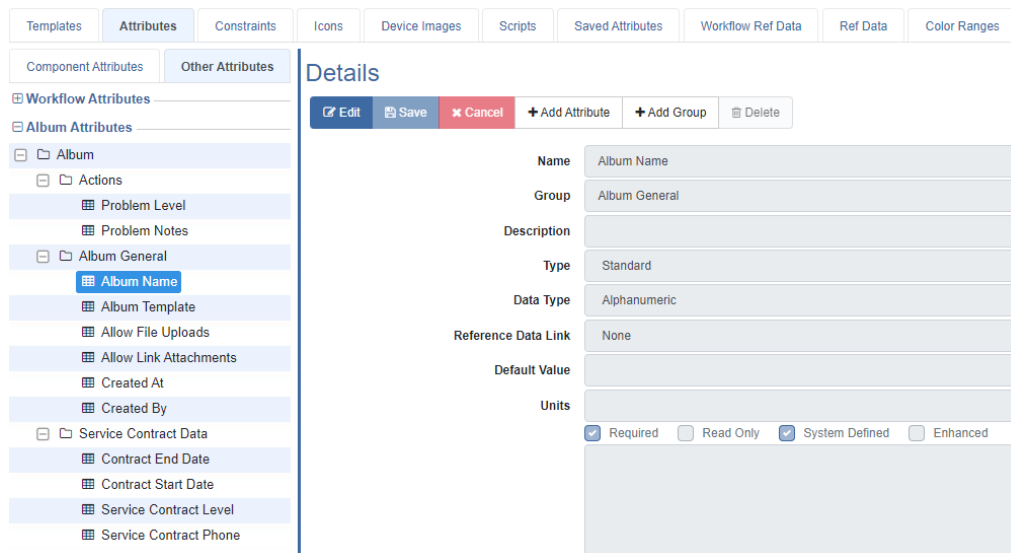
Templates | Attributes | Constraints | Icons | Device Images | Scripts | Saved Attributes | Workflow Ref Data | Ref Data | Color Ranges

Component Attributes | Other Attributes

Workflow Attributes
Album Attributes
Album
Actions
Problem Level
Problem Notes
Album General
Album Name
Album Template
Allow File Uploads
Allow Link Attachments
Created At
Created By
Service Contract Data
Contract End Date
Contract Start Date
Service Contract Level
Service Contract Phone

Details

Edit | Save | Cancel | Add Attribute | Add Group | Delete

Name: Album Name
Group: Album General
Description:
Type: Standard
Data Type: Alphanumeric
Reference Data Link: None
Default Value:
Units:

Required | Read Only | System Defined | Enhanced